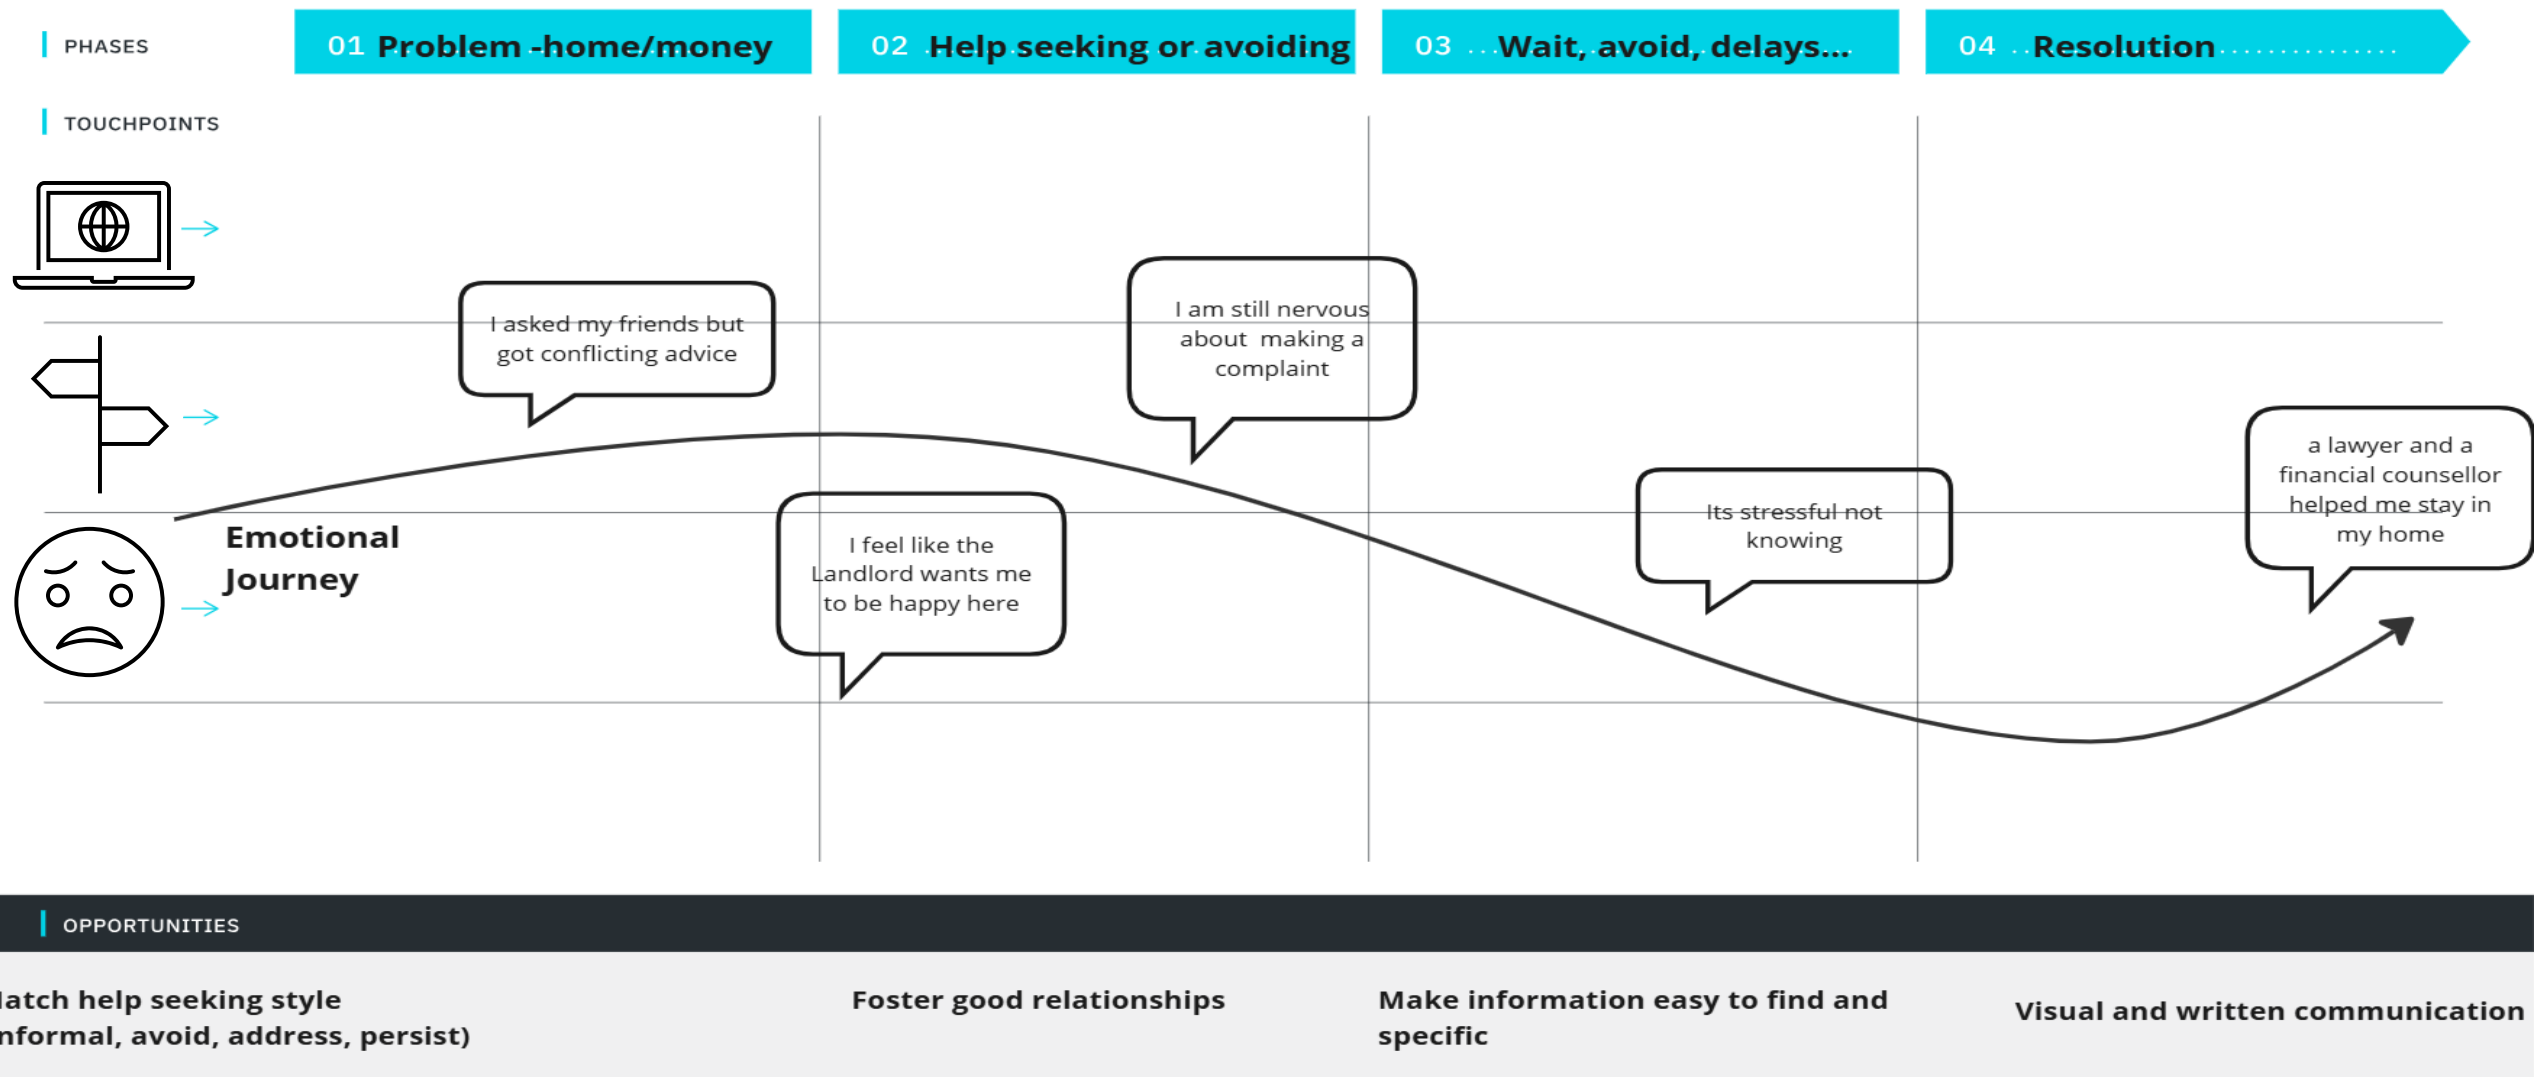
PHASES

01 Problem -home/money

02 Help seeking or avoiding

03 ...Wait, avoid, delays...

04 ..Resolution...............

TOUCHPOINTS

I asked my friends but got conflicting advice

I am still nervous about making a complaint

Emotional Journey

I feel like the Landlord wants me to be happy here

Its stressful not knowing

a lawyer and a financial counsellor helped me stay in my home

OPPORTUNITIES

latch help seeking style nformal, avoid, address, persist)

Foster good relationships

Make information easy to find and specific

Visual and written communication